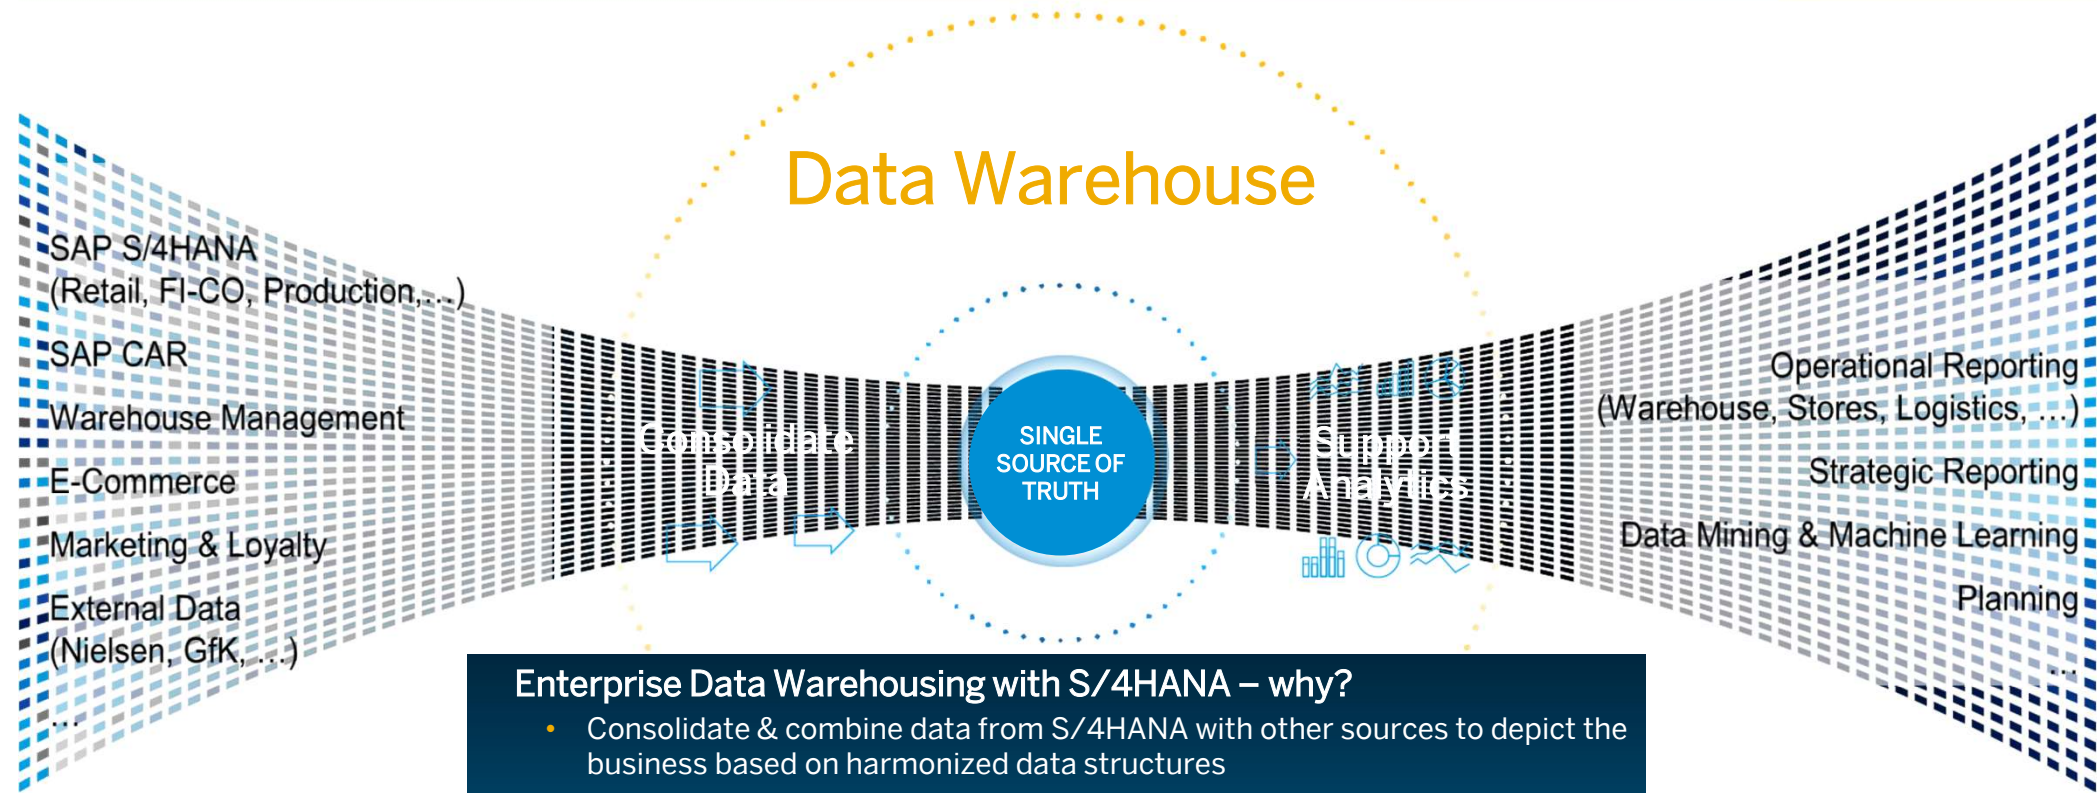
Data Warehouse

SAP S/4HANA
(Retail, FI-CO, Production,...)

SAP CAR

Warehouse Management

E-Commerce

Marketing & Loyalty

External Data
(Nielsen, GfK, ...)

...

Consolidate Data

SINGLE SOURCE OF TRUTH

Support Analytics

Operational Reporting
(Warehouse, Stores, Logistics, ...)

Strategic Reporting

Data Mining & Machine Learning

Planning

...

Enterprise Data Warehousing with S/4HANA – why?

• Consolidate & combine data from S/4HANA with other sources to depict the business based on harmonized data structures